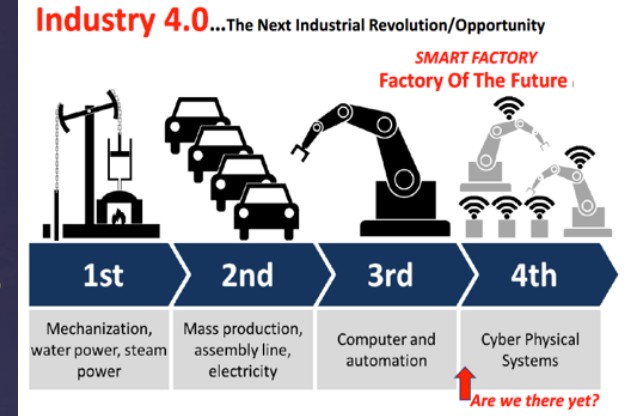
Industry 4.0...The Next Industrial Revolution/Opportunity

SMART FACTORY
Factory Of The Future

1st
2nd
3rd
4th

Mechanization, water power, steam power

Mass production, assembly line, electricity

Computer and automation

Cyber Physical Systems

Are we there yet?